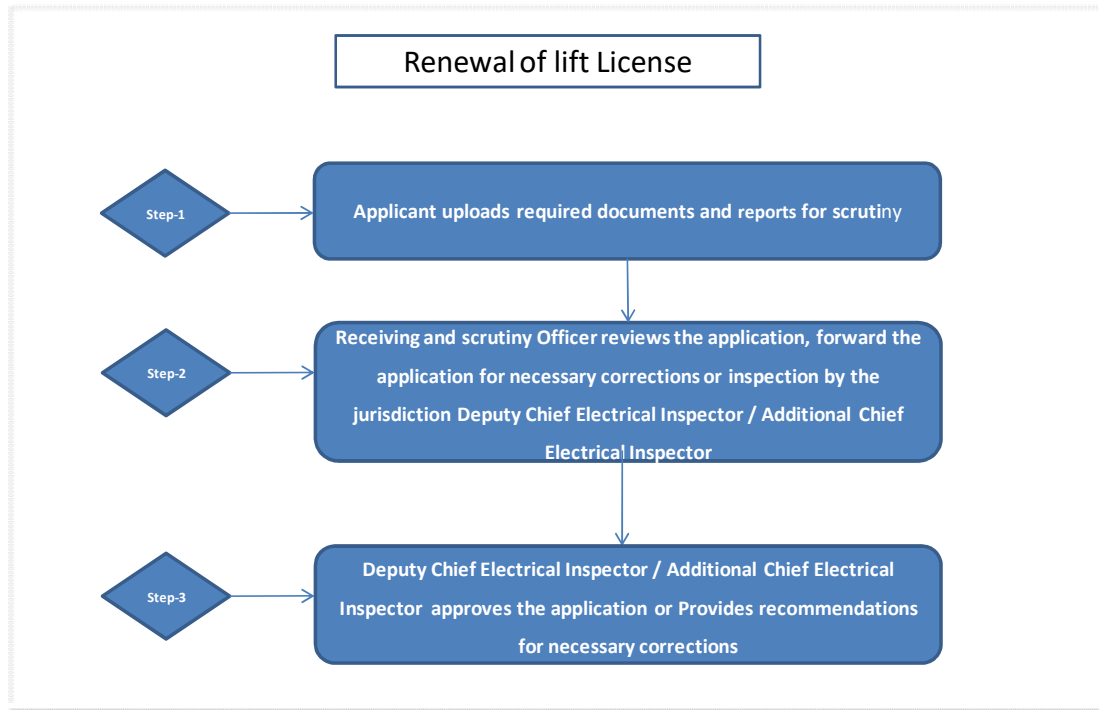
Renewal of lift License

Step-1

Applicant uploads required documents and reports for scrutiny

Step-2

Receiving and scrutiny Officer reviews the application, forward the application for necessary corrections or inspection by the jurisdiction Deputy Chief Electrical Inspector / Additional Chief Electrical Inspector

Step-3

Deputy Chief Electrical Inspector / Additional Chief Electrical Inspector approves the application or Provides recommendations for necessary corrections